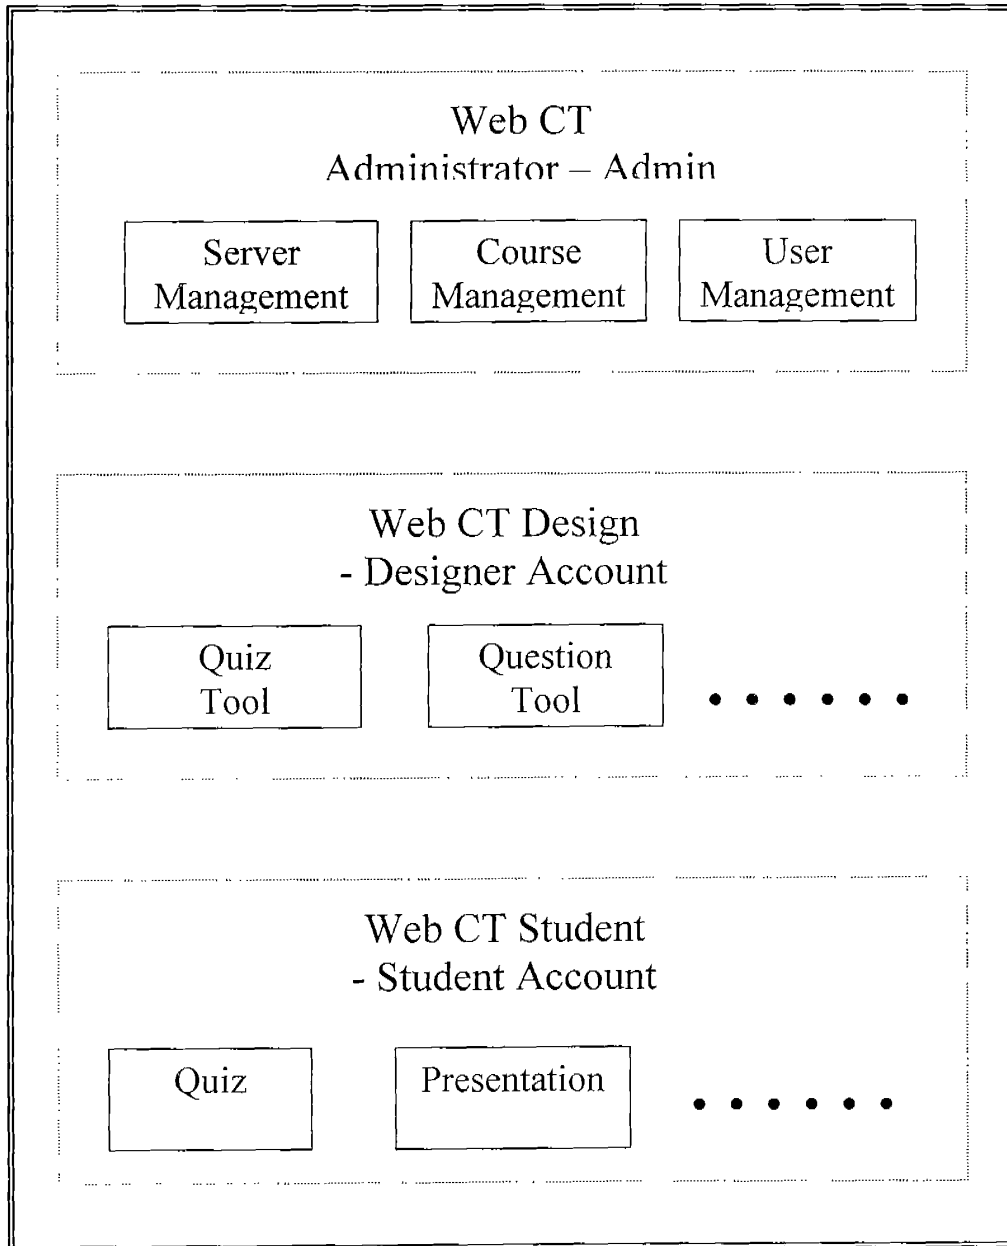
Web CT
Administrator – Admin

Server Management

Course Management

User Management

Web CT Design
- Designer Account

Quiz Tool

Question Tool

• • • • • •

Web CT Student
- Student Account

Quiz

Presentation

• • • • • •